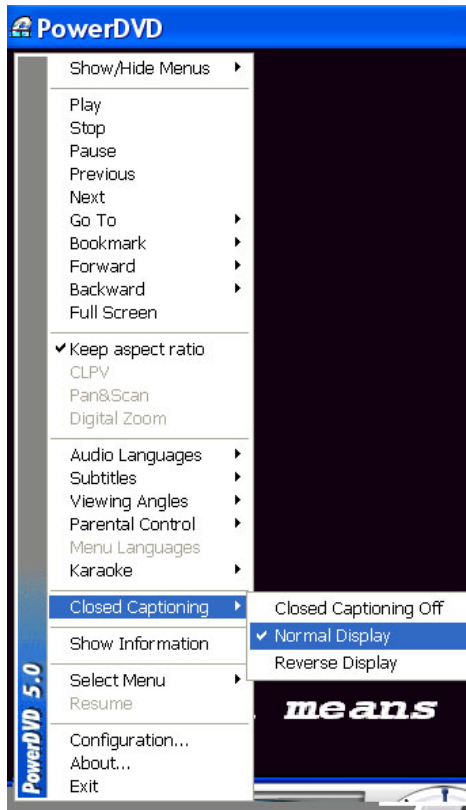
PowerDVD

Show/Hide Menus

Play
Stop
Pause
Previous
Next
Go To
Bookmark
Forward
Backward
Full Screen

✔ Keep aspect ratio
CLPV
Pan&Scan
Digital Zoom

Audio Languages
Subtitles
Viewing Angles
Parental Control
Menu Languages
Karaoke

Closed Captioning

Closed Captioning Off
✔ Normal Display
Reverse Display

Show Information

Select Menu
Resume

Configuration...
About...
Exit

PowerDVD 5.0

means